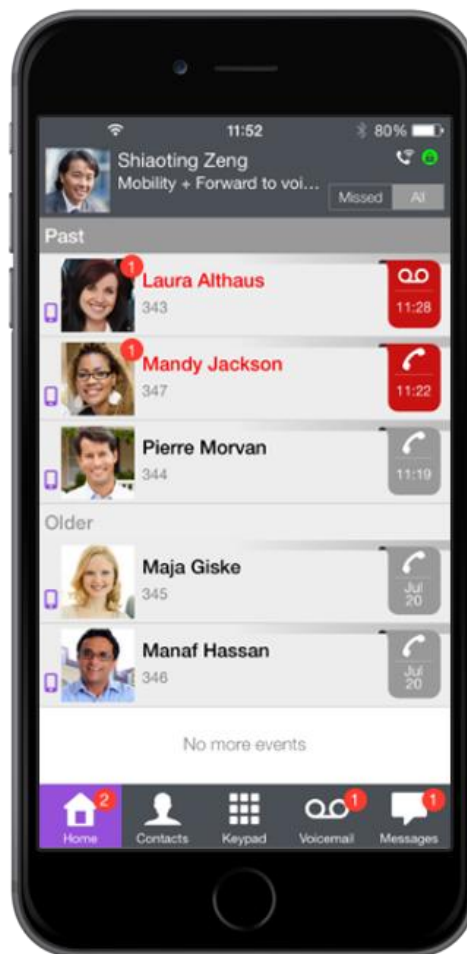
11:52
80%
Shiaoting Zeng
Mobility + Forward to voi...
Missed
All
Past
1
Laura Althaus
343
11:28
1
Mandy Jackson
347
11:22
Pierre Morvan
344
11:19
Older
Maja Giske
345
Jul 20
Manaf Hassan
346
Jul 20
No more events
2
Home
Contacts
Keypad
1
Voicemail
1
Messages